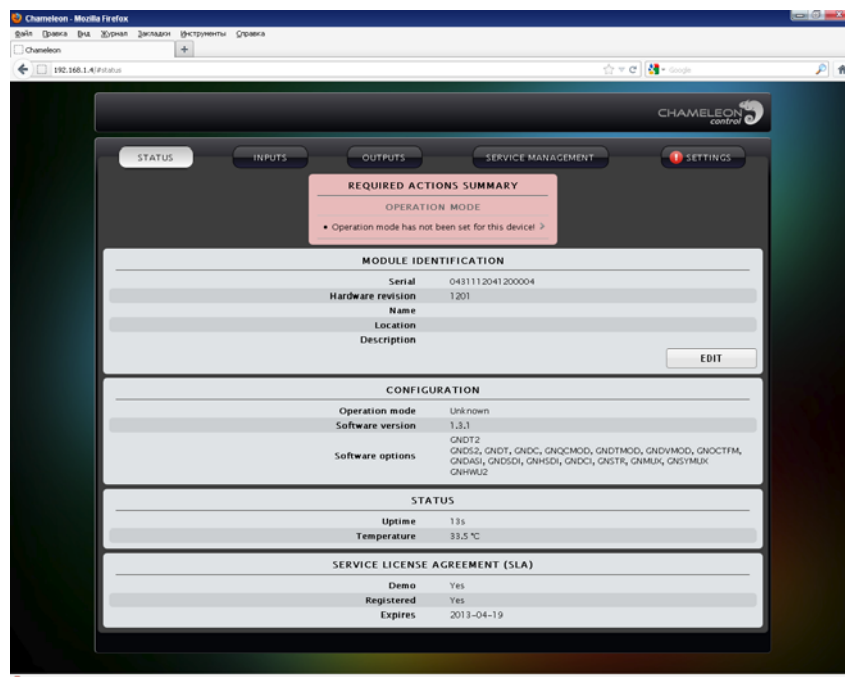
Chameleon - Mozilla Firefox

Файл Правка Вид Журнал Закладки Инструменты Справка

Chameleon

192.168.1.4/#status

Google

CHAMELEON control

STATUS INPUTS OUTPUTS SERVICE MANAGEMENT SETTINGS

REQUIRED ACTIONS SUMMARY

OPERATION MODE

• Operation mode has not been set for this device! >

MODULE IDENTIFICATION

| | |
|---|---|
| Serial | 0431112041200004 |
| Hardware revision | 1201 |
| Name | |
| Location | |
| Description | |

EDIT

CONFIGURATION

| | |
|---|---|
| Operation mode | Unknown |
| Software version | 1.3.1 |
| Software options | GNDT2 GNDS2, GNDT, GNDC, GNQCMOD, GNDTMOD, GNDVMOD, GNOCTFM, GNDASI, GNDSDI, GNHSDI, GNDCI, GNSTR, GNMUX, GNSYMUX GNHWU2 |

STATUS

| | |
|---|---|
| Uptime | 13s |
| Temperature | 33.5 °C |

SERVICE LICENSE AGREEMENT (SLA)

| | |
|---|---|
| Demo | Yes |
| Registered | Yes |
| Expires | 2013-04-19 |